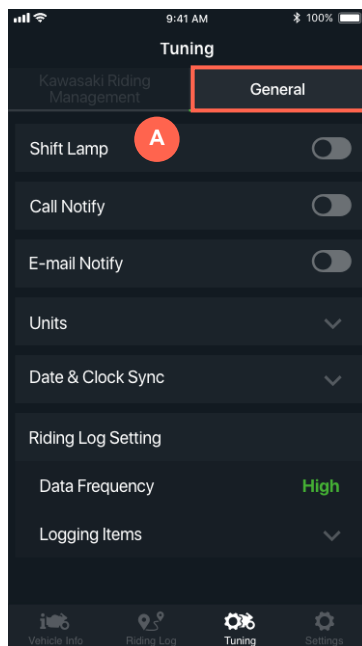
9:41 AM
100%

Tuning

Kawasaki Riding Management

General

A

Shift Lamp

Call Notify

E-mail Notify

Units

Date & Clock Sync

Riding Log Setting

Data Frequency High

Logging Items

Vehicle Info

Riding Log

Tuning

Settings